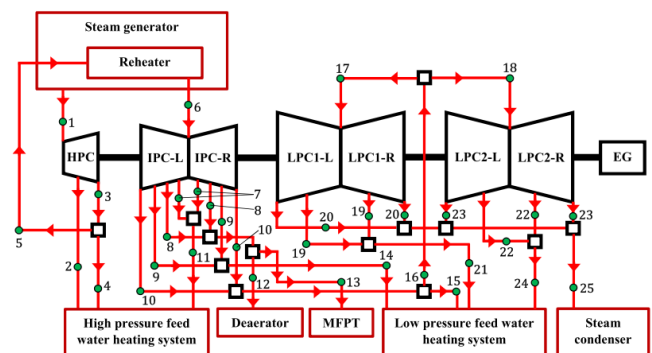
Steam generator

Reheater

1

6

17

18

HPC

IPC-L

IPC-R

LPC1-L

LPC1-R

LPC2-L

LPC2-R

EG

3

7

8

9

5

2

4

8

9

10

10

11

12

13

14

19

20

19

20

23

22

23

22

21

16

15

24

25

High pressure feed water heating system

Deaerator

MFPT

Low pressure feed water heating system

Steam condenser